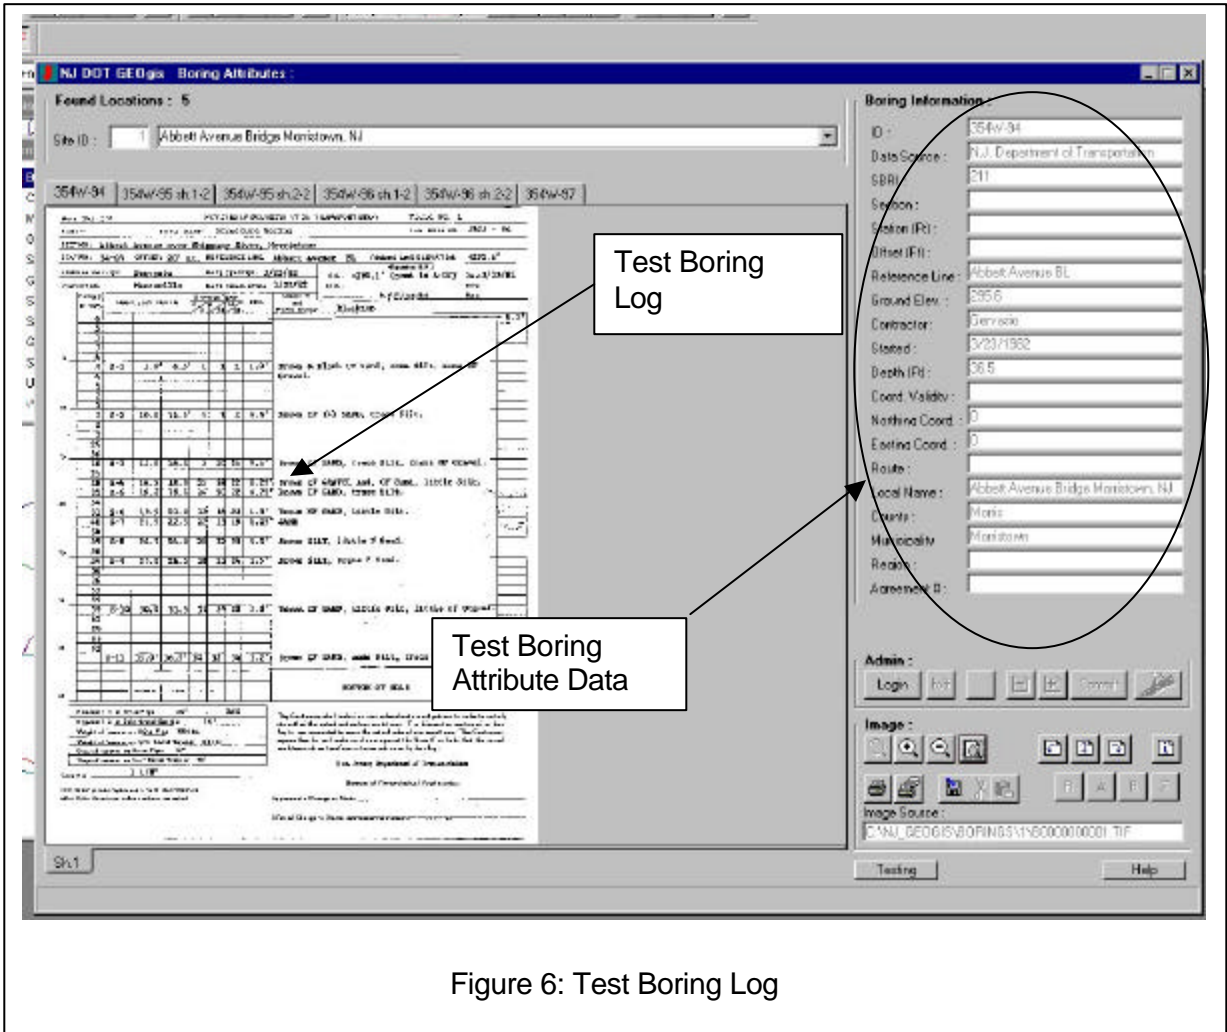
NJ DOT GEOgis Boring Attributes :

Found Locations : 5

Site ID : 1 Abbett Avenue Bridge Morristown, NJ

354W-94 | 354W-95 sh.1-2 | 354W-95 sh.2-2 | 354W-96 sh.1-2 | 354W-96 sh.2-2 | 354W-97

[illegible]

Test Boring Log

Test Boring Attribute Data

Sh.1

Boring Information :

ID : 354W-94
Data Source : N.J. Department of Transportation
SBRI : 211
Section :
Station (Ft) :
Offset (Ft) :
Reference Line : Abbett Avenue BL
Ground Elev. : 295.6
Contractor : Genesis
Started : 3/23/1962
Depth (Ft) : 36.5
Coord. Validity :
Northing Coord. : 0
Easting Coord. : 0
Route :
Local Name : Abbett Avenue Bridge Morristown, NJ
County : Morris
Municipality : Morristown
Region :
Agreement # :

Admin :
Login | Edit | | | | Commit

Image :

Image Source :
C:\NJ_GEOGIS\BORINGS\1\B0000000001.TIF

Testing | Help

Figure 6: Test Boring Log